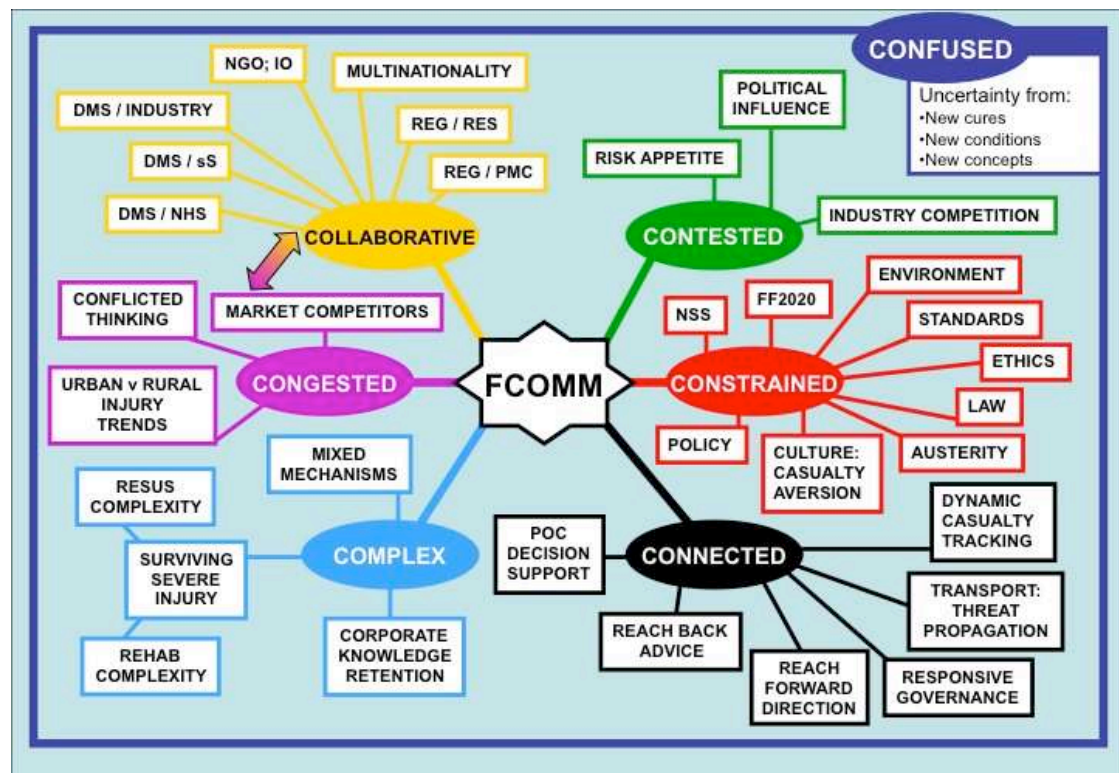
CONFUSED

Uncertainty from:
•New cures
•New conditions
•New concepts

NGO; IO

MULTINATIONALITY

DMS / INDUSTRY

REG / RES

DMS / sS

REG / PMC

DMS / NHS

COLLABORATIVE

POLITICAL INFLUENCE

RISK APPETITE

INDUSTRY COMPETITION

CONTESTED

CONFLICTED THINKING

MARKET COMPETITORS

URBAN v RURAL INJURY TRENDS

CONGESTED

FCOMM

NSS

FF2020

ENVIRONMENT

STANDARDS

ETHICS

LAW

AUSTERITY

CONSTRAINED

POLICY

CULTURE: CASUALTY AVERSION

MIXED MECHANISMS

RESUS COMPLEXITY

SURVIVING SEVERE INJURY

REHAB COMPLEXITY

COMPLEX

CORPORATE KNOWLEDGE RETENTION

POC DECISION SUPPORT

CONNECTED

DYNAMIC CASUALTY TRACKING

TRANSPORT: THREAT PROPAGATION

REACH BACK ADVICE

REACH FORWARD DIRECTION

RESPONSIVE GOVERNANCE